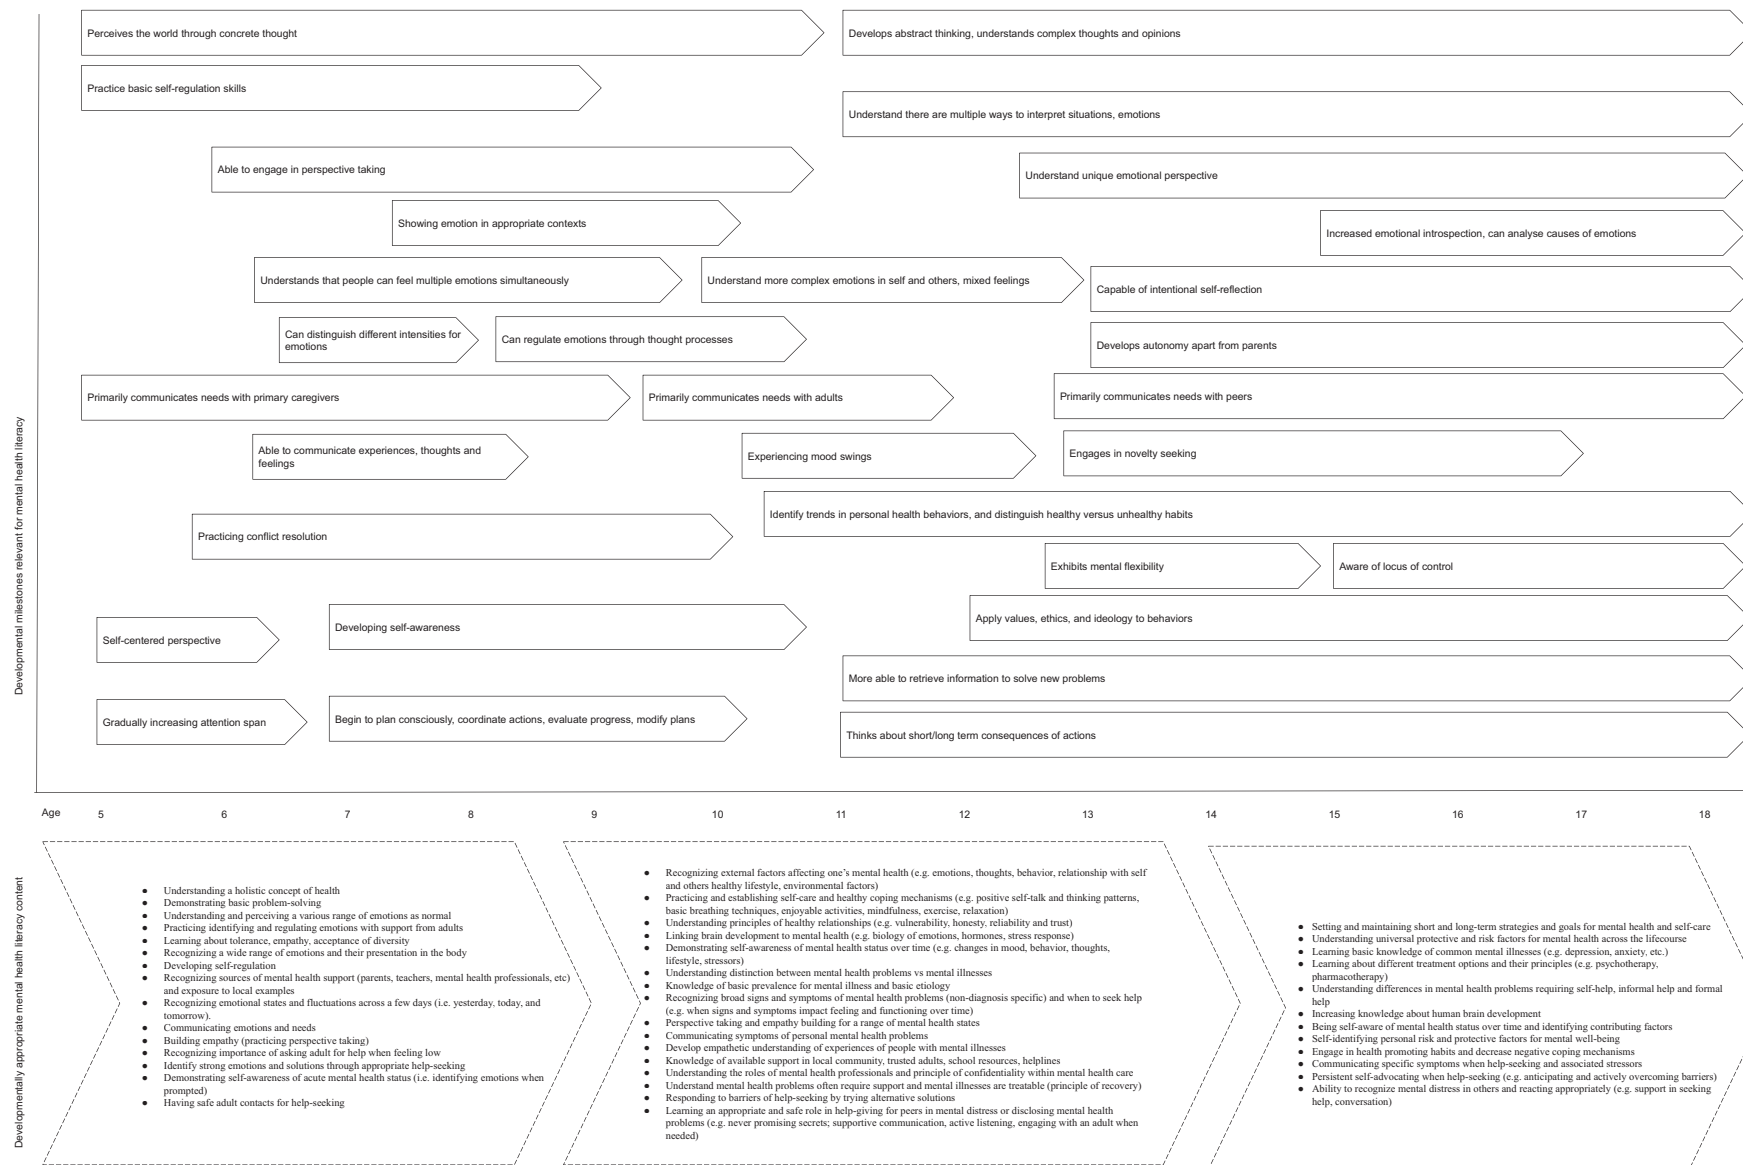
Developmental milestones relevant for mental health literacy

Perceives the world through concrete thought

Develops abstract thinking, understands complex thoughts and opinions

Practice basic self-regulation skills

Understand there are multiple ways to interpret situations, emotions

Able to engage in perspective taking

Understand unique emotional perspective

Showing emotion in appropriate contexts

Increased emotional introspection, can analyse causes of emotions

Understands that people can feel multiple emotions simultaneously

Understand more complex emotions in self and others, mixed feelings

Capable of intentional self-reflection

Can distinguish different intensities for emotions

Can regulate emotions through thought processes

Develops autonomy apart from parents

Primarily communicates needs with primary caregivers

Primarily communicates needs with adults

Primarily communicates needs with peers

Able to communicate experiences, thoughts and feelings

Experiencing mood swings

Engages in novelty seeking

Identify trends in personal health behaviors, and distinguish healthy versus unhealthy habits

Practicing conflict resolution

Exhibits mental flexibility

Aware of locus of control

Apply values, ethics, and ideology to behaviors

Self-centered perspective

Developing self-awareness

More able to retrieve information to solve new problems

Gradually increasing attention span

Begin to plan consciously, coordinate actions, evaluate progress, modify plans

Thinks about short/long term consequences of actions

Age 5 6 7 8 9 10 11 12 13 14 15 16 17 18

Developmentally appropriate mental health literacy content

- Understanding a holistic concept of health
- Demonstrating basic problem-solving
- Understanding and perceiving a various range of emotions as normal
- Practicing identifying and regulating emotions with support from adults
- Learning about tolerance, empathy, acceptance of diversity
- Recognizing a wide range of emotions and their presentation in the body
- Developing self-regulation
- Recognizing sources of mental health support (parents, teachers, mental health professionals, etc) and exposure to local examples
- Recognizing emotional states and fluctuations across a few days (i.e. yesterday, today, and tomorrow).
- Communicating emotions and needs
- Building empathy (practicing perspective taking)
- Recognizing importance of asking adult for help when feeling low
- Identify strong emotions and solutions through appropriate help-seeking
- Demonstrating self-awareness of acute mental health status (i.e. identifying emotions when prompted)
- Having safe adult contacts for help-seeking

- Recognizing external factors affecting one's mental health (e.g. emotions, thoughts, behavior, relationship with self and others healthy lifestyle, environmental factors)
- Practicing and establishing self-care and healthy coping mechanisms (e.g. positive self-talk and thinking patterns, basic breathing techniques, enjoyable activities, mindfulness, exercise, relaxation)
- Understanding principles of healthy relationships (e.g. vulnerability, honesty, reliability and trust)
- Linking brain development to mental health (e.g. biology of emotions, hormones, stress response)
- Demonstrating self-awareness of mental health status over time (e.g. changes in mood, behavior, thoughts, lifestyle, stressors)
- Understanding distinction between mental health problems vs mental illnesses
- Knowledge of basic prevalence for mental illness and basic etiology
- Recognizing broad signs and symptoms of mental health problems (non-diagnosis specific) and when to seek help (e.g. when signs and symptoms impact feeling and functioning over time)
- Perspective taking and empathy building for a range of mental health states
- Communicating symptoms of personal mental health problems
- Develop empathetic understanding of experiences of people with mental illnesses
- Knowledge of available support in local community, trusted adults, school resources, helplines
- Understanding the roles of mental health professionals and principle of confidentiality within mental health care
- Understand mental health problems often require support and mental illnesses are treatable (principle of recovery)
- Responding to barriers of help-seeking by trying alternative solutions
- Learning an appropriate and safe role in help-giving for peers in mental distress or disclosing mental health problems (e.g. never promising secrets; supportive communication, active listening, engaging with an adult when needed)

- Setting and maintaining short and long-term strategies and goals for mental health and self-care
- Understanding universal protective and risk factors for mental health across the lifecourse
- Learning basic knowledge of common mental illnesses (e.g. depression, anxiety, etc.)
- Learning about different treatment options and their principles (e.g. psychotherapy, pharmacotherapy)
- Understanding differences in mental health problems requiring self-help, informal help and formal help
- Increasing knowledge about human brain development
- Being self-aware of mental health status over time and identifying contributing factors
- Self-identifying personal risk and protective factors for mental well-being
- Engage in health promoting habits and decrease negative coping mechanisms
- Communicating specific symptoms when help-seeking and associated stressors
- Persistent self-advocating when help-seeking (e.g. anticipating and actively overcoming barriers)
- Ability to recognize mental distress in others and reacting appropriately (e.g. support in seeking help, conversation)